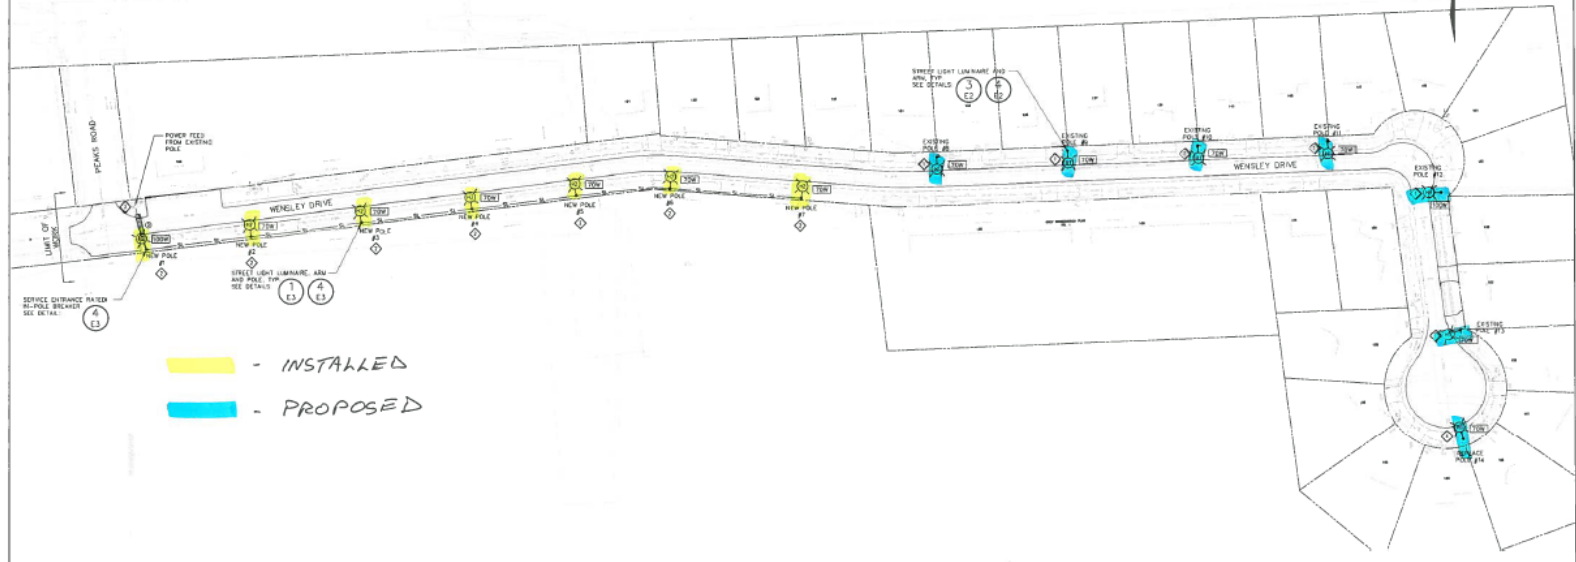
PEAKS ROAD

POWER FEED FROM EXISTING POLE

LIMIT OF WORK

WENSLEY DRIVE

100W
NEW POLE #1

70W
NEW POLE #2

70W
NEW POLE #3

70W
NEW POLE #4

70W
NEW POLE #5

70W
NEW POLE #6

70W
NEW POLE #7

STREET LIGHT LUMINAIRE, ARM AND POLE, TYP. SEE DETAILS 1 E3 4 E3

SERVICE ENTRANCE RATED IN-POLE BREAKER SEE DETAIL 4 E3

STREET LIGHT LUMINAIRE AND ARM, TYP. SEE DETAILS 3 E2 4 E2

EXISTING POLE #8 70W

EXISTING POLE #9 70W

EXISTING POLE #10 70W

EXISTING POLE #11 70W

WENSLEY DRIVE

EXISTING POLE #12 100W

EXISTING POLE #13

REPLACE POLE #14 70W

- INSTALLED

- PROPOSED